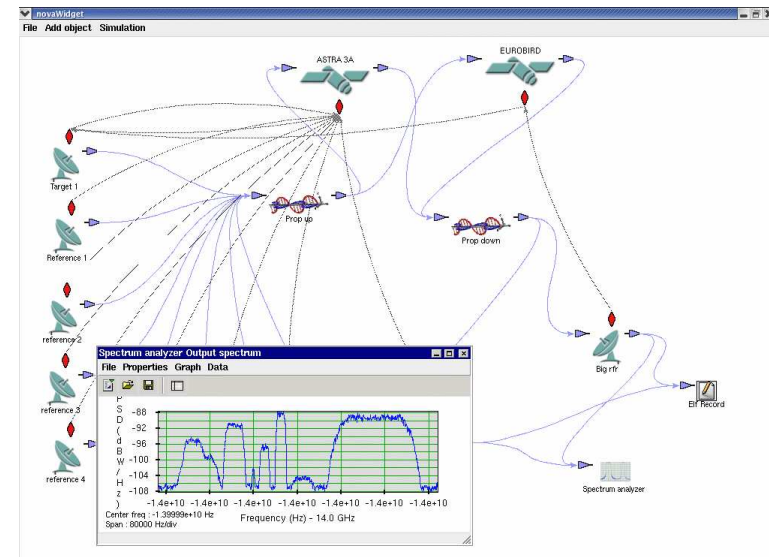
novaWidget

File Add object Simulation

ASTRA 3A

EUROBIRD

Target 1

Prop up

Prop down

Reference 1

reference 2

reference 3

reference 4

Big rfr

Elf Record

Spectrum analyzer

Spectrum analyzer Output spectrum

File Properties Graph Data

PSD (dB W/Hz)

-88
-92
-96
-100
-104
-108

-1.4e+10 -1.4e+10 -1.4e+10 -1.4e+10 -1.4e+10 -1.4e+10 -1.4e+10

Center freq : -1.39999e+10 Hz
Span : 80000 Hz/div

Frequency (Hz) - 14.0 GHz